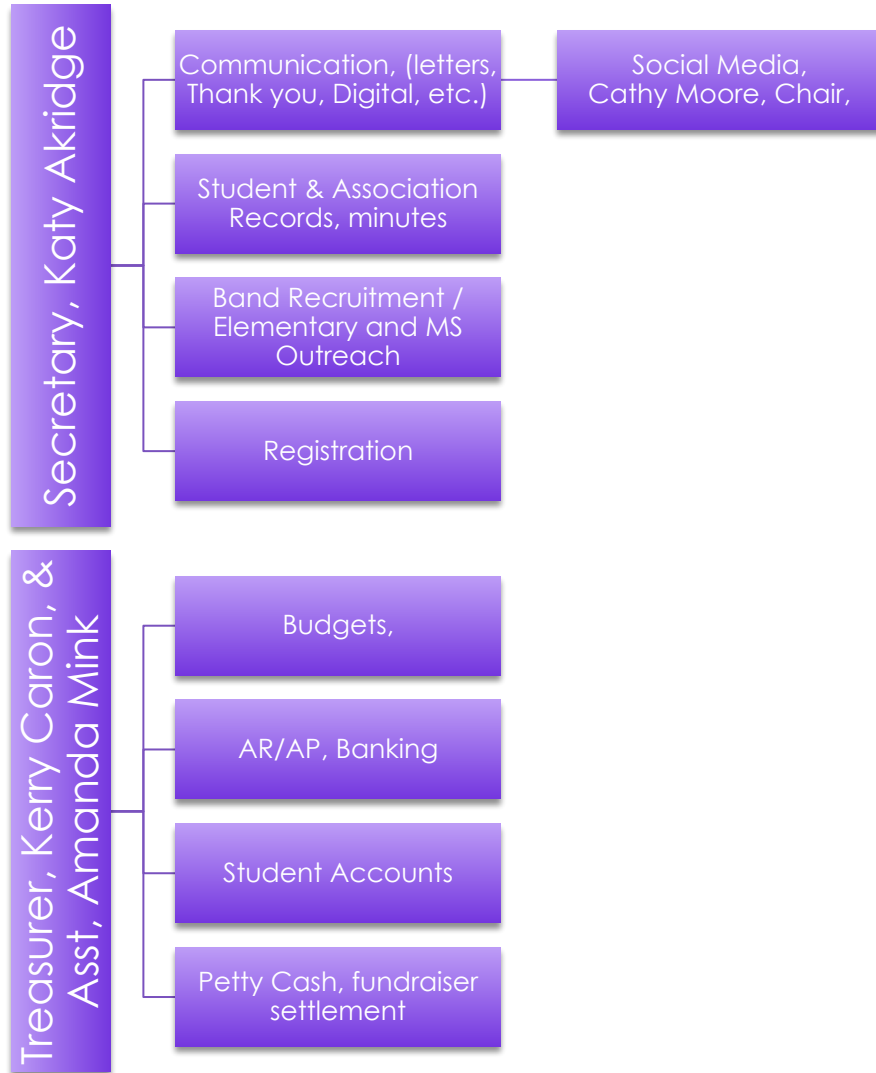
Secretary, Katy Akridge

Communication, (letters, Thank you, Digital, etc.)

Social Media, Cathy Moore, Chair,

Student & Association Records, minutes

Band Recruitment / Elementary and MS Outreach

Registration

Treasurer, Kerry Caron, & Asst, Amanda Mink

Budgets,

AR/AP, Banking

Student Accounts

Petty Cash, fundraiser settlement